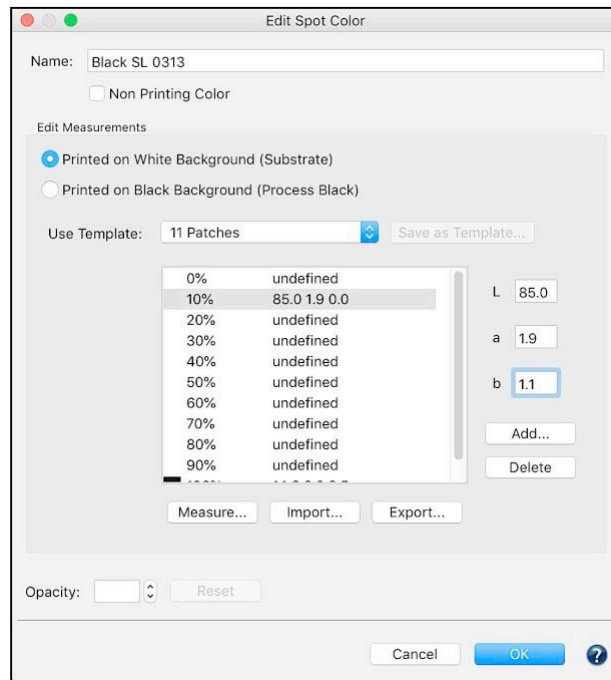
Edit Spot Color

Name: Black SL 0313

Non Printing Color

Edit Measurements

Printed on White Background (Substrate)

Printed on Black Background (Process Black)

Use Template: 11 Patches

Save as Template...

| | |
|---|---|
| 0% | undefined |
| 10% | 85.0 1.9 0.0 |
| 20% | undefined |
| 30% | undefined |
| 40% | undefined |
| 50% | undefined |
| 60% | undefined |
| 70% | undefined |
| 80% | undefined |
| 90% | undefined |
| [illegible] | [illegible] |

L 85.0

a 1.9

b 1.1

Add...

Delete

Measure... Import... Export...

Opacity:

Reset

Cancel OK